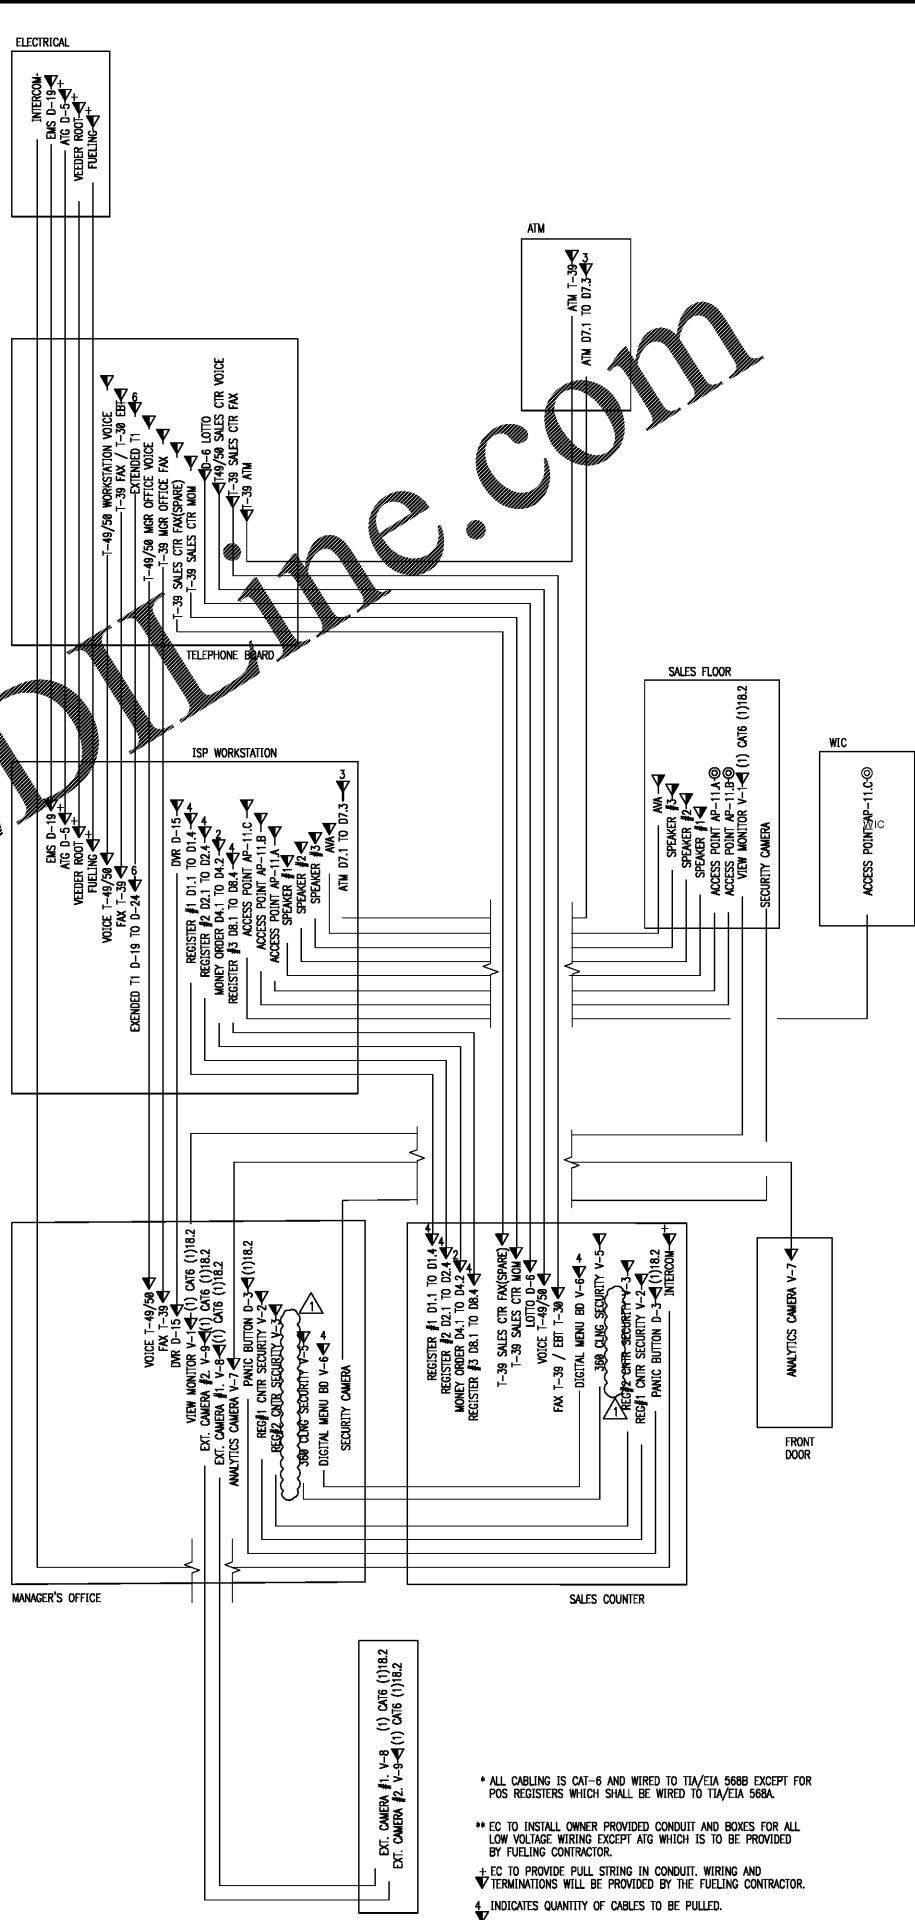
ELECTRICAL

INTERCOM
EMS D-19
ATG D-5
VEEDER ROOT
FUELING

ATM

ATM T-39 3
ATM D7.1 TO D7.3

T-49/50 WORKSTATION VOICE
T-39 FAX / T-30 EBT 6
EXTENDED T1
T-49/50 MGR OFFICE VOICE
T-39 MGR OFFICE FAX
T-39 SALES CTR FAX(SPARE)
T-39 SALES CTR MOM
D-6 LOTTO
T49/50 SALES CTR VOICE
T-39 SALES CTR FAX
T-39 ATM

TELEPHONE BOARD

SALES FLOOR

AVA
SPEAKER #3
SPEAKER #2
SPEAKER #1
ACCESS POINT AP-11.A
ACCESS POINT AP-11.B
VIEW MONITOR V-1 (1) CAT6 (1)18.2
SECURITY CAMERA

WIC

ACCESS POINT AP-11.C WIC

ISP WORKSTATION

EMS D-19
ATG D-5
VEEDER ROOT
FUELING
VOICE T-49/50
FAX T-39 6
EXENDED T1 D-19 TO D-24
DVR D-15 4
REGISTER #1 D1.1 TO D1.4 4
REGISTER #2 D2.1 TO D2.4 4
MONEY ORDER D4.1 TO D4.2 2
REGISTER #3 D8.1 TO D8.4 4
ACCESS POINT AP-11.C
ACCESS POINT AP-11.B
ACCESS POINT AP-11.A
SPEAKER #1
SPEAKER #2
SPEAKER #3
AVA
ATM D7.1 TO D7.3 3

VOICE T-49/50
FAX T-39
DVR D-15
VIEW MONITOR V-1 (1) CAT6 (1)18.2
EXT. CAMERA #2. V-9 (1) CAT6 (1)18.2
EXT. CAMERA #1. V-8 (1) CAT6 (1)18.2
ANALYTICS CAMERA V-7
PANIC BUTTON D-3 (1)18.2
REG#1 CNTR SECURITY V-2
REG#2 CNTR SECURITY V-3
360 CLNG SECURITY V-5
DIGITAL MENU BD V-6 4
SECURITY CAMERA
1

MANAGER'S OFFICE

REGISTER #1 D1.1 TO D1.4 4
REGISTER #2 D2.1 TO D2.4 4
MONEY ORDER D4.1 TO D4.2 2
REGISTER #3 D8.1 TO D8.4 4
T-39 SALES CTR FAX(SPARE)
T-39 SALES CTR MOM
LOTTO D-6
VOICE T-49/50
FAX T-39 / EBT T-30
DIGITAL MENU BD V-6 4
360 CLNG SECURITY V-5
REG#2 CNTR SECURITY V-3
REG#1 CNTR SECURITY V-2
PANIC BUTTON D-3 (1)18.2
INTERCOM
1

SALES COUNTER

ANALYTICS CAMERA V-7

FRONT DOOR

EXT. CAMERA #1. V-8 (1) CAT6 (1)18.2
EXT. CAMERA #2. V-9 (1) CAT6 (1)18.2

* ALL CABLING IS CAT-6 AND WIRED TO TIA/EIA 568B EXCEPT FOR POS REGISTERS WHICH SHALL BE WIRED TO TIA/EIA 568A.

** EC TO INSTALL OWNER PROVIDED CONDUIT AND BOXES FOR ALL LOW VOLTAGE WIRING EXCEPT ATG WHICH IS TO BE PROVIDED BY FUELING CONTRACTOR.

+ EC TO PROVIDE PULL STRING IN CONDUIT. WIRING AND TERMINATIONS WILL BE PROVIDED BY THE FUELING CONTRACTOR.

4 INDICATES QUANTITY OF CABLES TO BE PULLED.

DILine.com